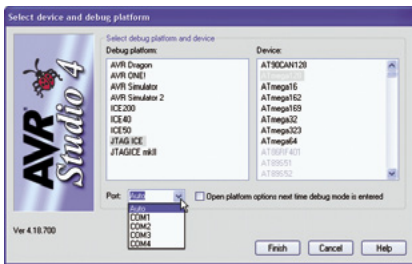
Select device and debug platform

AVR Studio 4

Select debug platform and device

Debug platform:
AVR Dragon
AVR ONE!
AVR Simulator
AVR Simulator 2
ICE200
ICE40
ICE50
JTAG ICE
JTAGICE mkII

Device:
AT90CAN128
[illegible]
ATmega16
ATmega162
ATmega169
ATmega32
ATmega323
ATmega64
AT86RF401
AT89651
AT89652

Port: Auto
Auto
COM1
COM2
COM3
COM4

Open platform options next time debug mode is entered

Ver 4.18.700

Finish
Cancel
Help